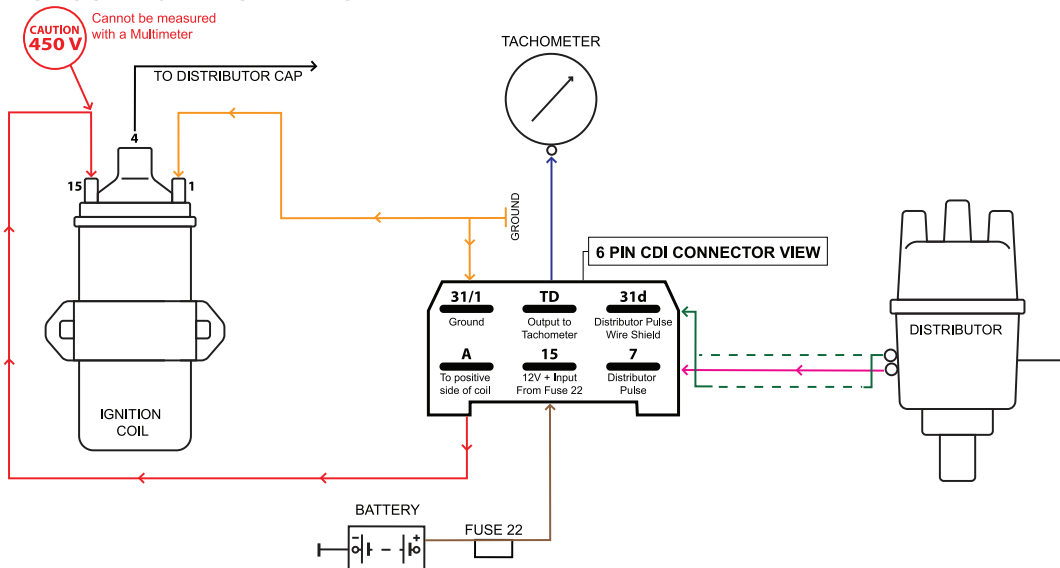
CAUTION
450 V

Cannot be measured with a Multimeter

TO DISTRIBUTOR CAP

4

15

1

TACHOMETER

GROUND

6 PIN CDI CONNECTOR VIEW

| 31/1 | TD | 31d |
|---|---|---|
| Ground | Output to Tachometer | Distributor Pulse Wire Shield |
| A | 15 | 7 |
| To positive side of coil | 12V + Input From Fuse 22 | Distributor Pulse |

DISTRIBUTOR

IGNITION COIL

BATTERY

FUSE 22